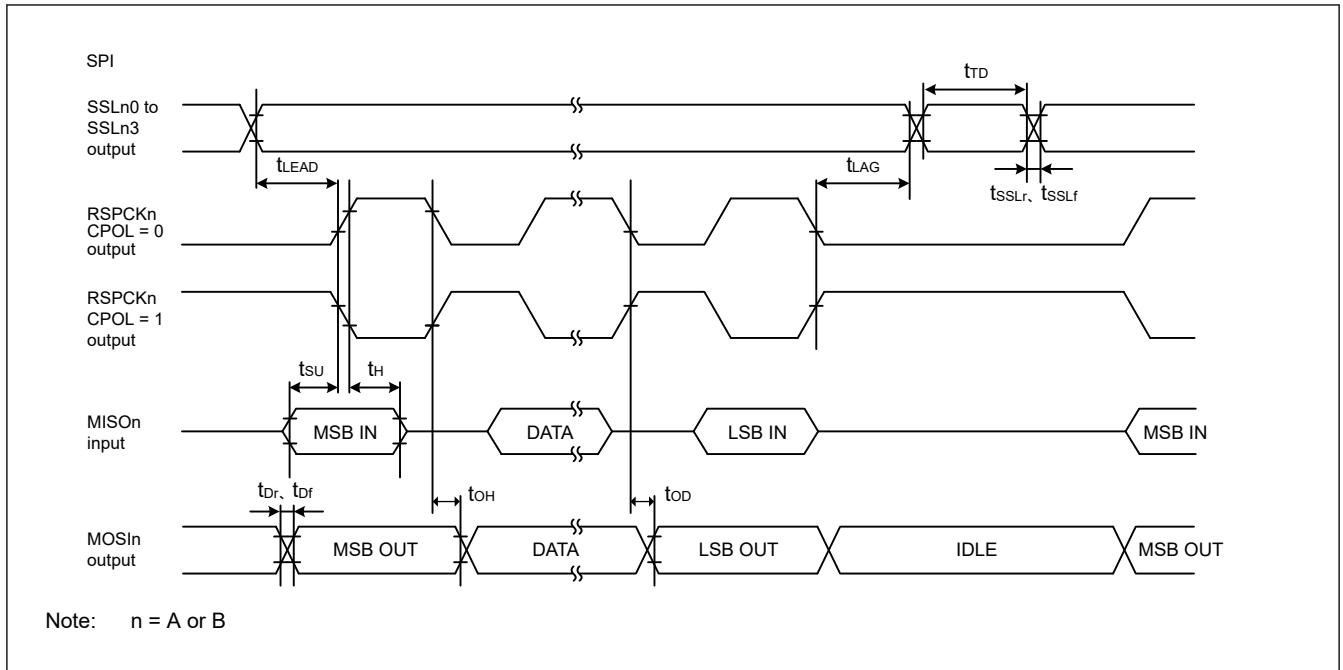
SPI

SSLn0 to SSLn3 output

$t_{TD}$

$t_{LEAD}$

$t_{LAG}$

$t_{SSLr}$、$t_{SSLf}$

RSPCKn CPOL = 0 output

RSPCKn CPOL = 1 output

$t_{SU}$

$t_{H}$

MISOn input

MSB IN

DATA

LSB IN

MSB IN

$t_{Dr}$、$t_{Df}$

$t_{OH}$

$t_{OD}$

MOSIn output

MSB OUT

DATA

LSB OUT

IDLE

MSB OUT

Note: n = A or B